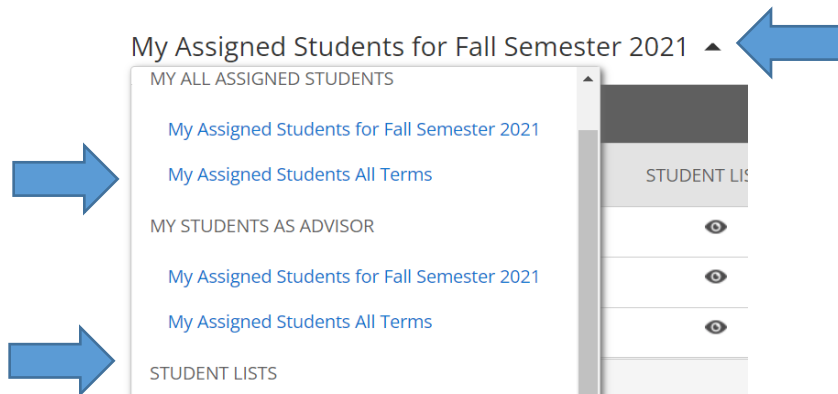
My Assigned Students for Fall Semester 2021

MY ALL ASSIGNED STUDENTS

My Assigned Students for Fall Semester 2021

My Assigned Students All Terms

MY STUDENTS AS ADVISOR

My Assigned Students for Fall Semester 2021

My Assigned Students All Terms

STUDENT LISTS

STUDENT LIS